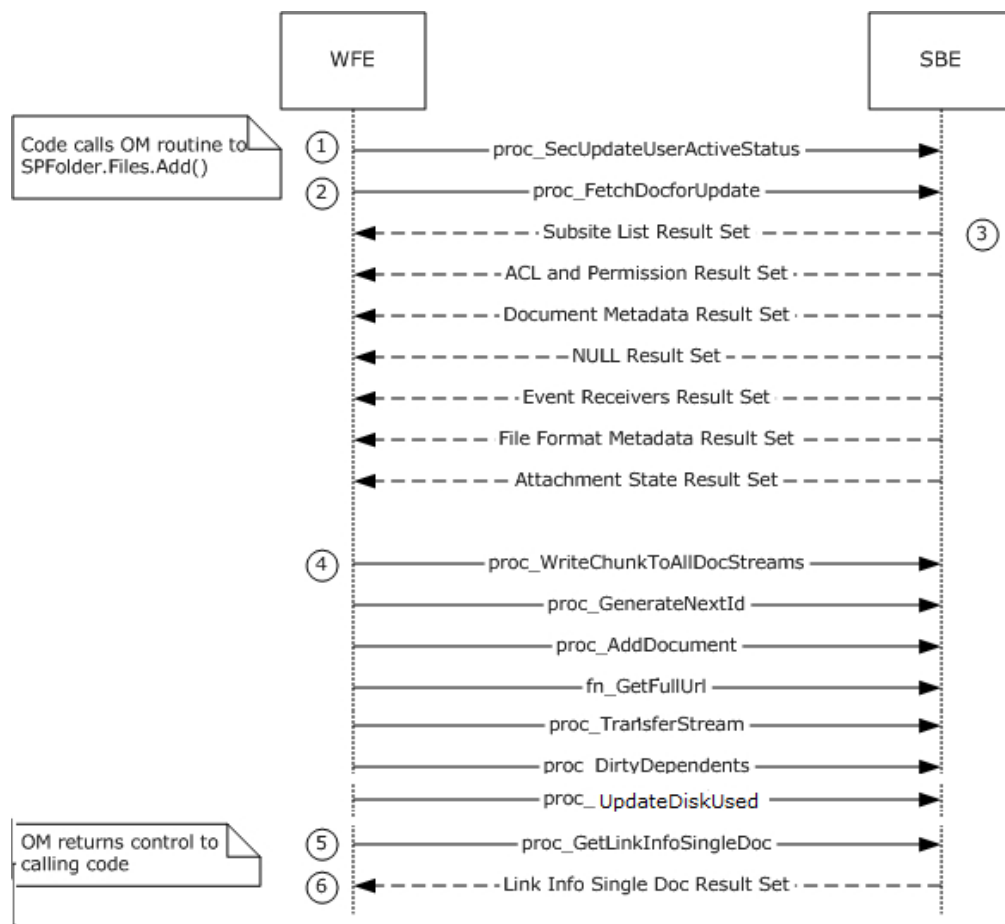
WFE

SBE

Code calls OM routine to SPFolder.Files.Add()

1

proc_SecUpdateUserActiveStatus

2

proc_FetchDocforUpdate

Subsite List Result Set

3

ACL and Permission Result Set

Document Metadata Result Set

NULL Result Set

Event Receivers Result Set

File Format Metadata Result Set

Attachment State Result Set

4

proc_WriteChunkToAllDocStreams

proc_GenerateNextId

proc_AddDocument

fn_GetFullUrl

proc_TransferStream

proc_DirtyDependents

proc_UpdateDiskUsed

OM returns control to calling code

5

proc_GetLinkInfoSingleDoc

6

Link Info Single Doc Result Set